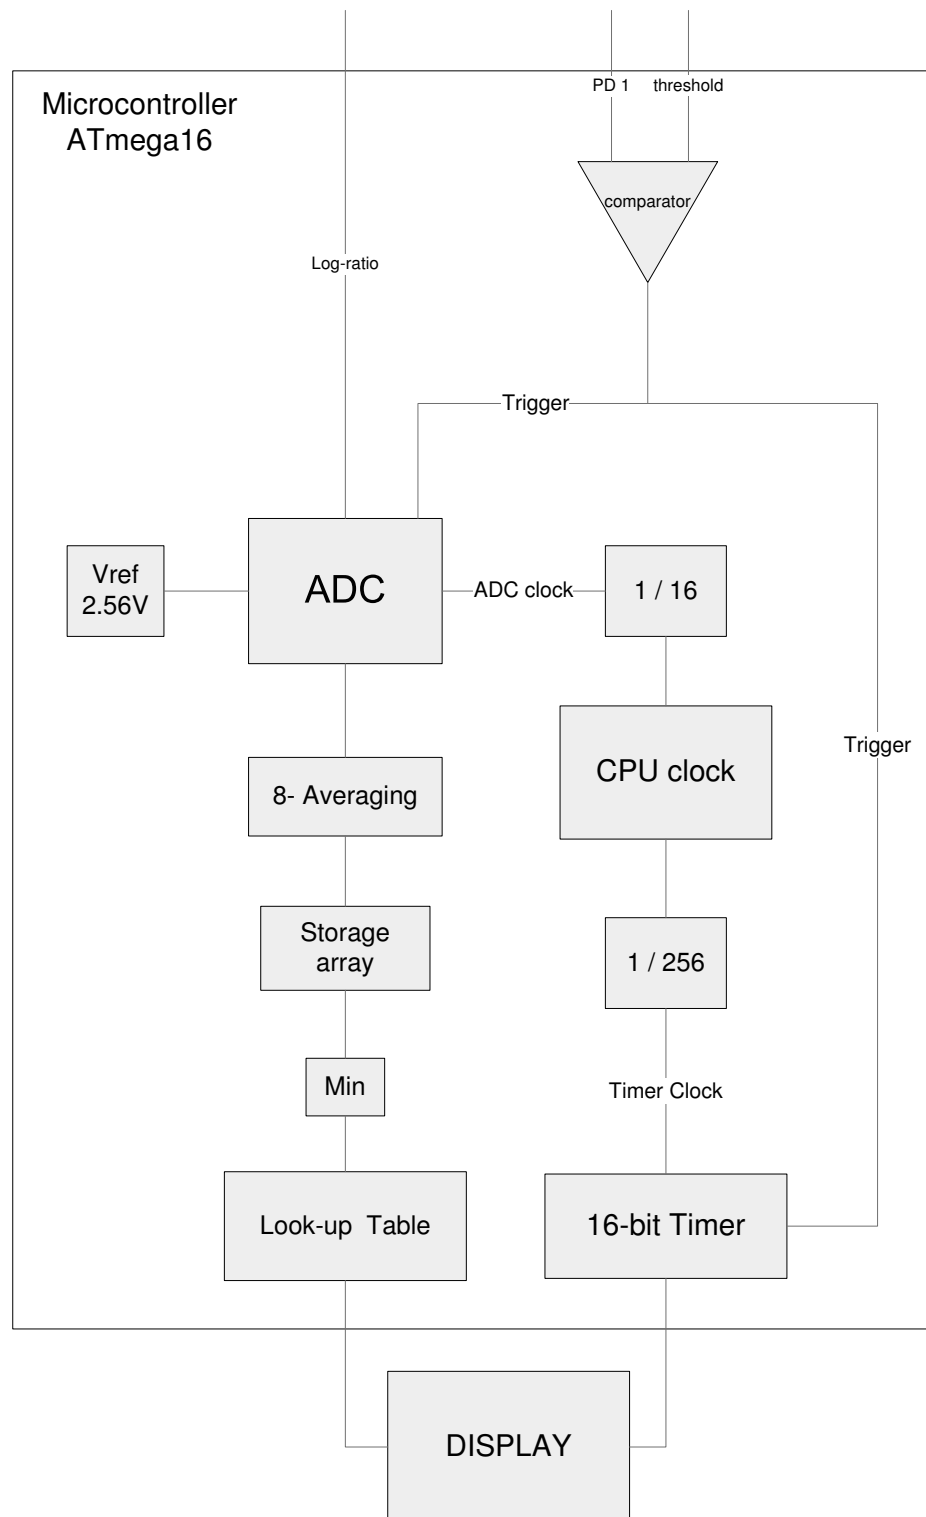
Microcontroller ATmega16

PD 1

threshold

comparator

Log-ratio

Trigger

Vref 2.56V

ADC

ADC clock

1 / 16

CPU clock

Trigger

8- Averaging

Storage array

1 / 256

Min

Timer Clock

Look-up Table

16-bit Timer

DISPLAY